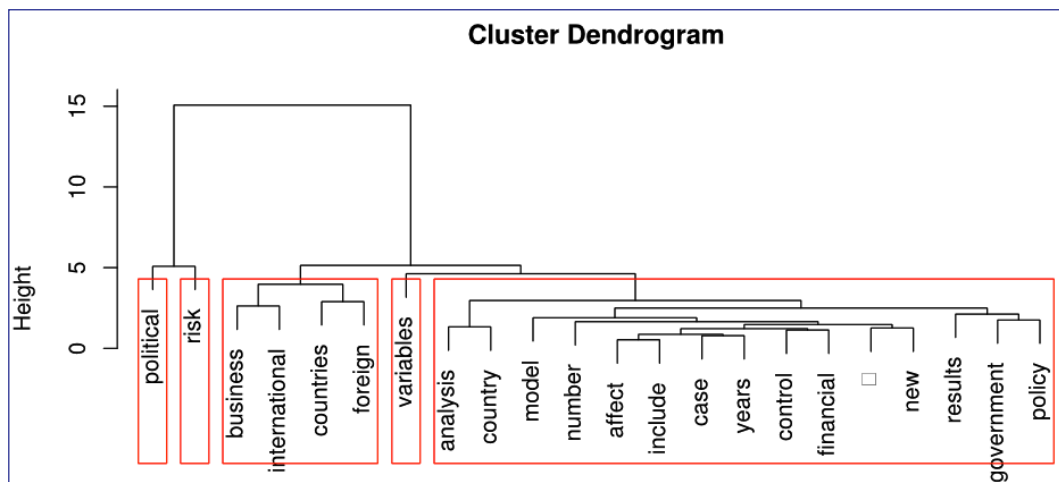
Cluster Dendrogram

Height

0
5
10
15

political
risk
business
international
countries
foreign
variables
analysis
country
model
number
affect
include
case
years
control
financial
□
new
results
government
policy